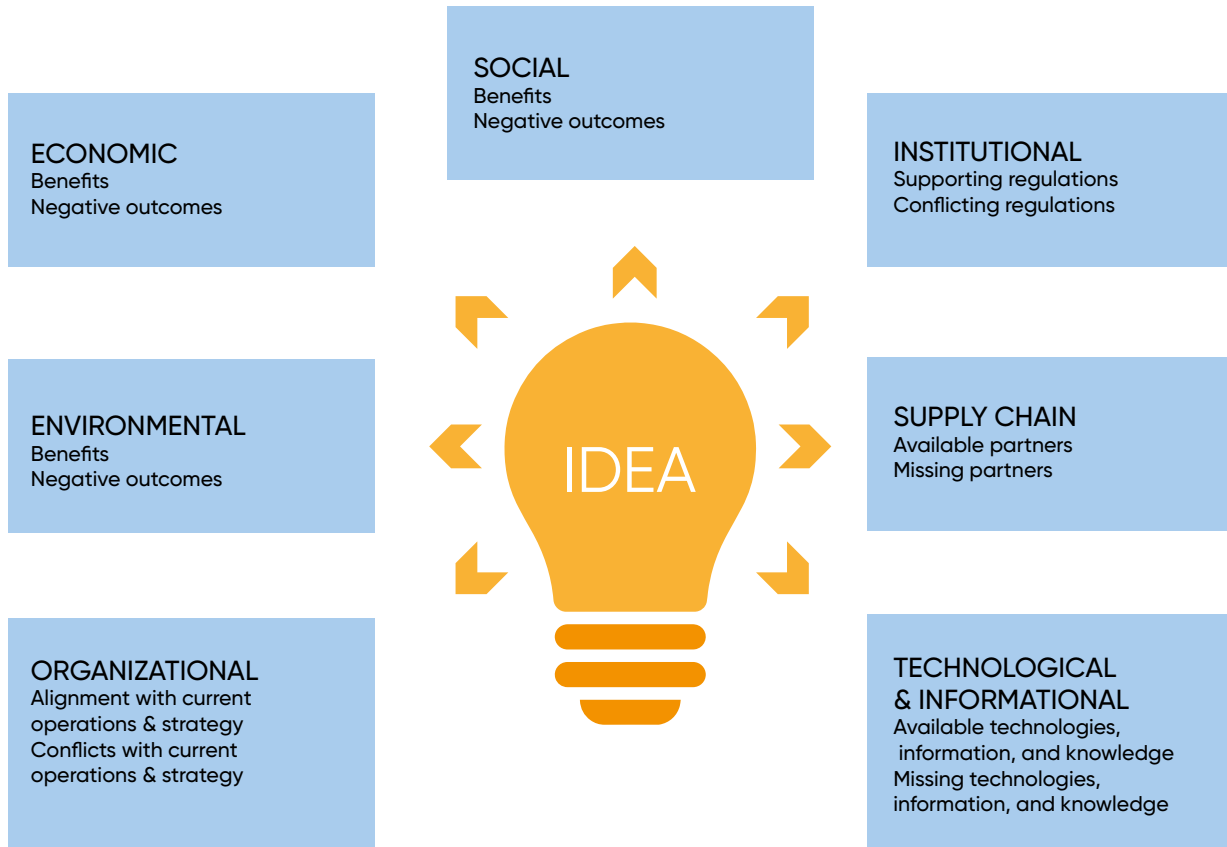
SOCIAL
Benefits
Negative outcomes

ECONOMIC
Benefits
Negative outcomes

INSTITUTIONAL
Supporting regulations
Conflicting regulations

IDEA

ENVIRONMENTAL
Benefits
Negative outcomes

SUPPLY CHAIN
Available partners
Missing partners

ORGANIZATIONAL
Alignment with current operations & strategy
Conflicts with current operations & strategy

TECHNOLOGICAL & INFORMATIONAL
Available technologies, information, and knowledge
Missing technologies, information, and knowledge